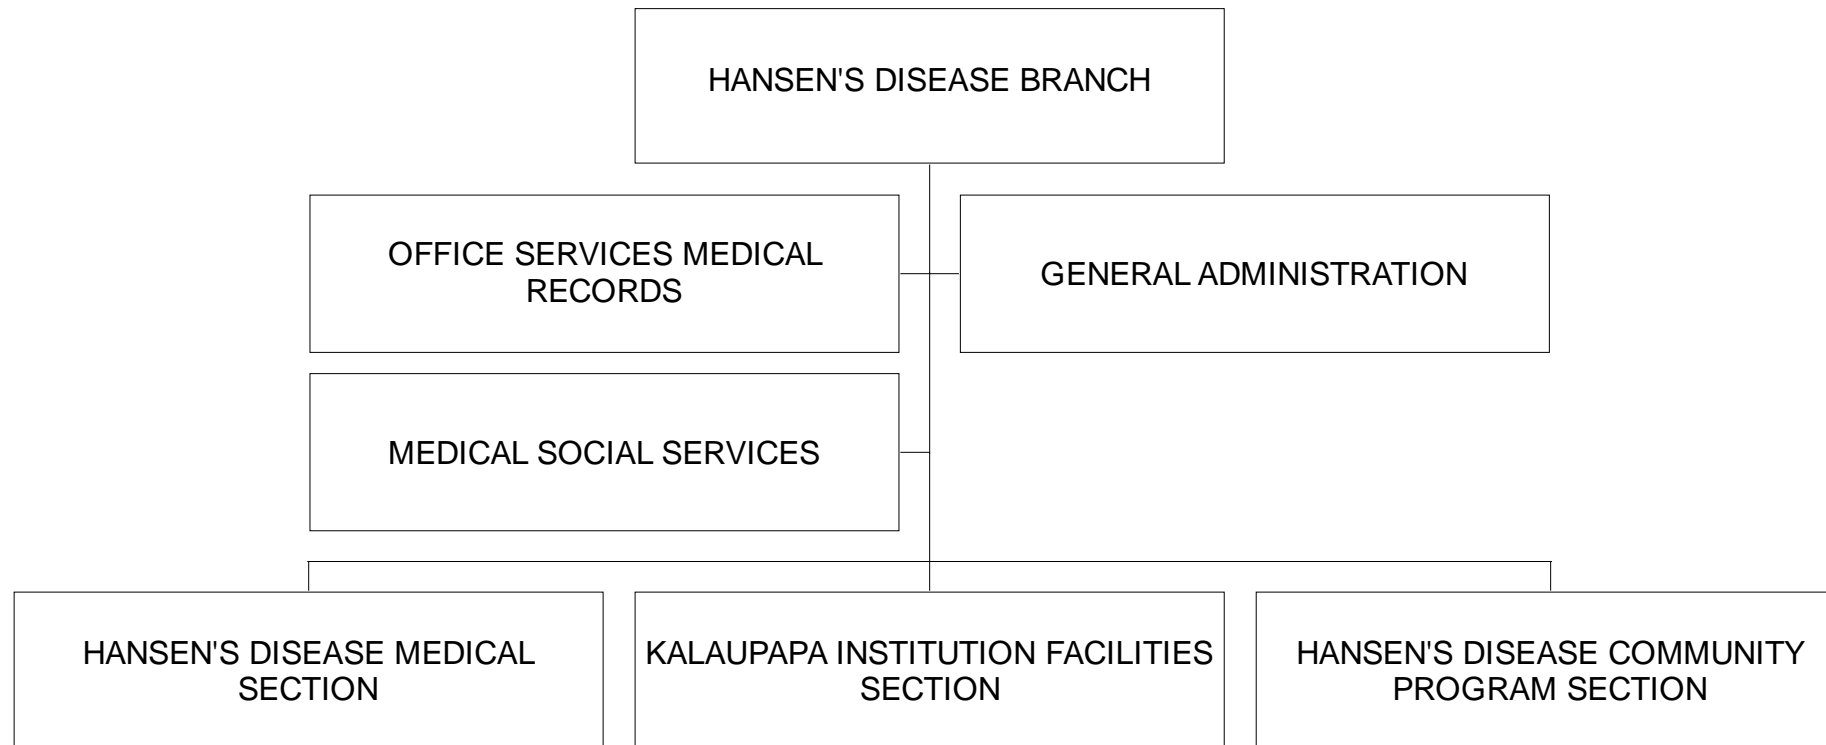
HANSEN'S DISEASE BRANCH

OFFICE SERVICES MEDICAL RECORDS

GENERAL ADMINISTRATION

MEDICAL SOCIAL SERVICES

HANSEN'S DISEASE MEDICAL SECTION

KALAUPAPA INSTITUTION FACILITIES SECTION

HANSEN'S DISEASE COMMUNITY PROGRAM SECTION